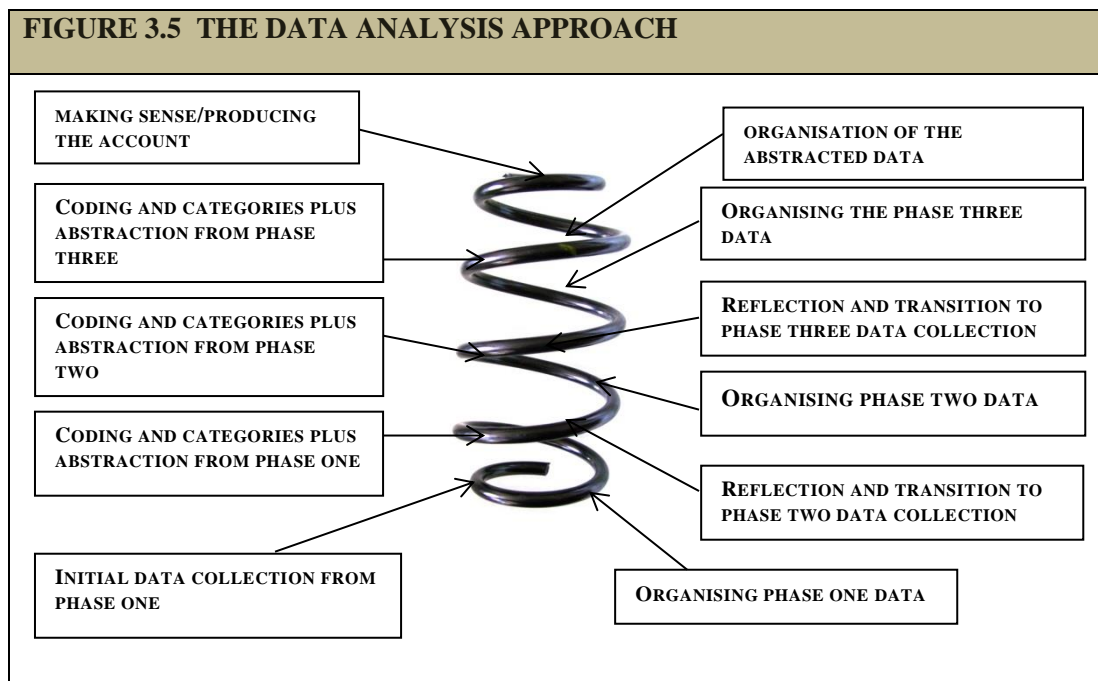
FIGURE 3.5 THE DATA ANALYSIS APPROACH

MAKING SENSE/PRODUCING THE ACCOUNT

ORGANISATION OF THE ABSTRACTED DATA

CODING AND CATEGORIES PLUS ABSTRACTION FROM PHASE THREE

ORGANISING THE PHASE THREE DATA

REFLECTION AND TRANSITION TO PHASE THREE DATA COLLECTION

CODING AND CATEGORIES PLUS ABSTRACTION FROM PHASE TWO

ORGANISING PHASE TWO DATA

CODING AND CATEGORIES PLUS ABSTRACTION FROM PHASE ONE

REFLECTION AND TRANSITION TO PHASE TWO DATA COLLECTION

INITIAL DATA COLLECTION FROM PHASE ONE

ORGANISING PHASE ONE DATA